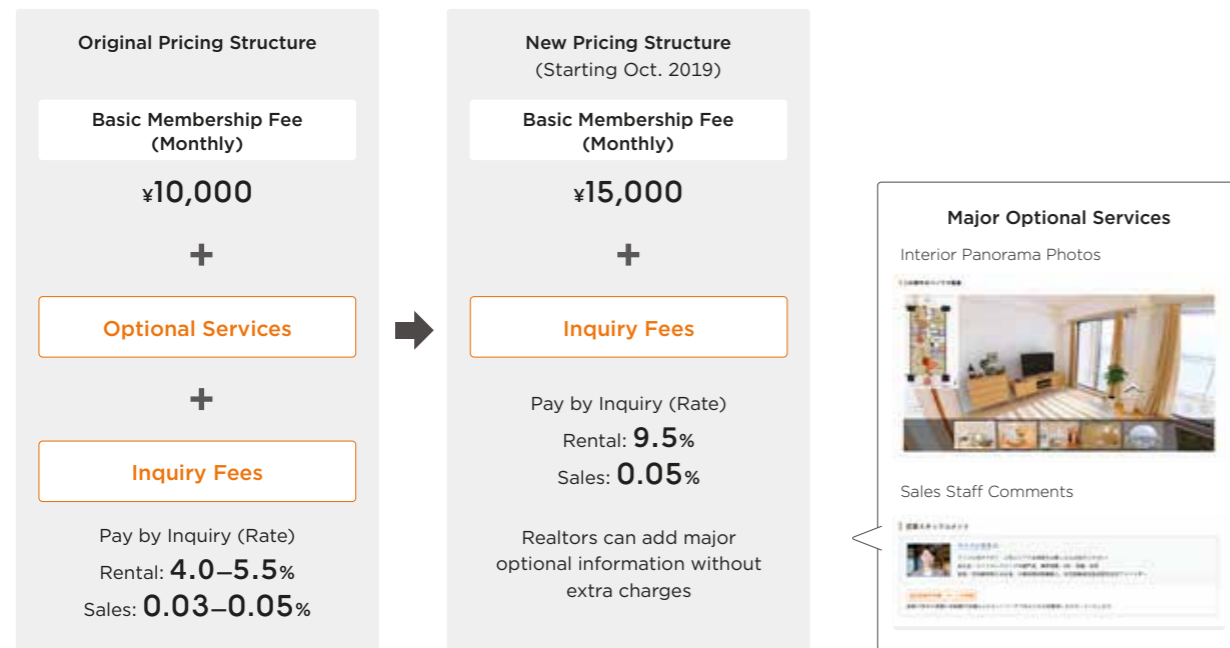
Original Pricing Structure

Basic Membership Fee (Monthly)

¥10,000

+

Optional Services

+

Inquiry Fees

Pay by Inquiry (Rate)
Rental: 4.0–5.5%
Sales: 0.03–0.05%

New Pricing Structure
(Starting Oct. 2019)

Basic Membership Fee (Monthly)

¥15,000

+

Inquiry Fees

Pay by Inquiry (Rate)
Rental: 9.5%
Sales: 0.05%

Realtors can add major optional information without extra charges

Major Optional Services

Interior Panorama Photos

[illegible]

Sales Staff Comments

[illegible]